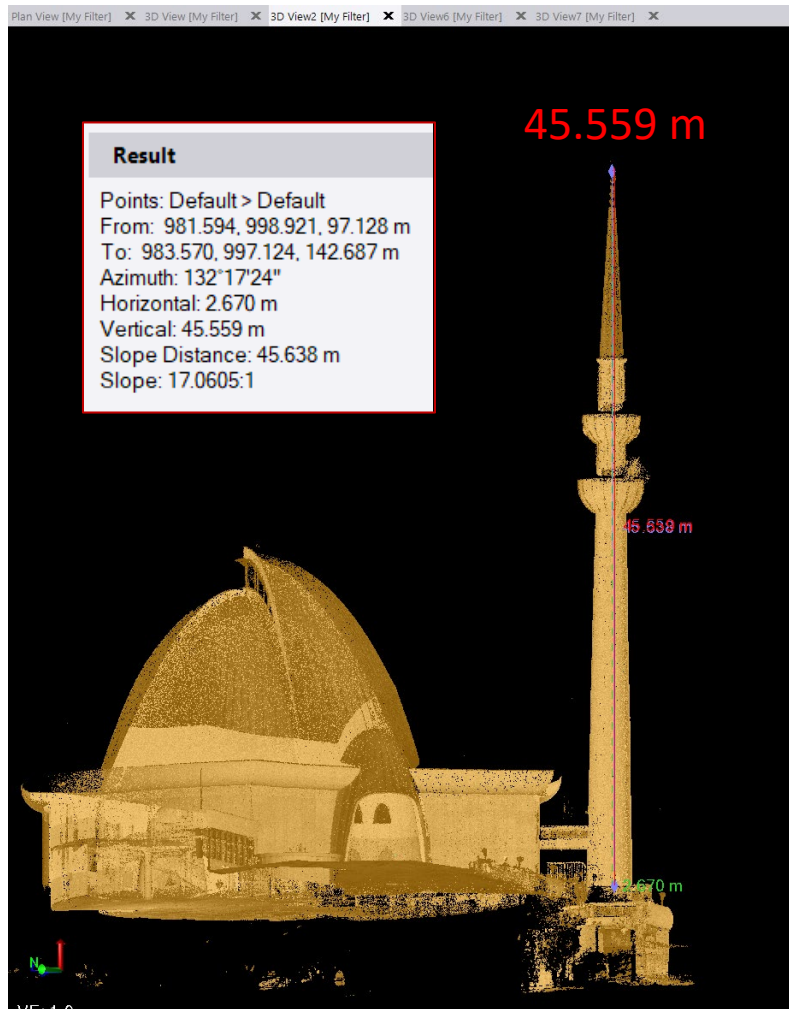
Plan View [My Filter] ✕ 3D View [My Filter] ✕ 3D View2 [My Filter] ✕ 3D View6 [My Filter] ✕ 3D View7 [My Filter] ✕

45.559 m

Result

Points: Default > Default
From: 981.594, 998.921, 97.128 m
To: 983.570, 997.124, 142.687 m
Azimuth: 132°17'24"
Horizontal: 2.670 m
Vertical: 45.559 m
Slope Distance: 45.638 m
Slope: 17.0605:1

45.638 m

2.670 m

N

VE: 1.0